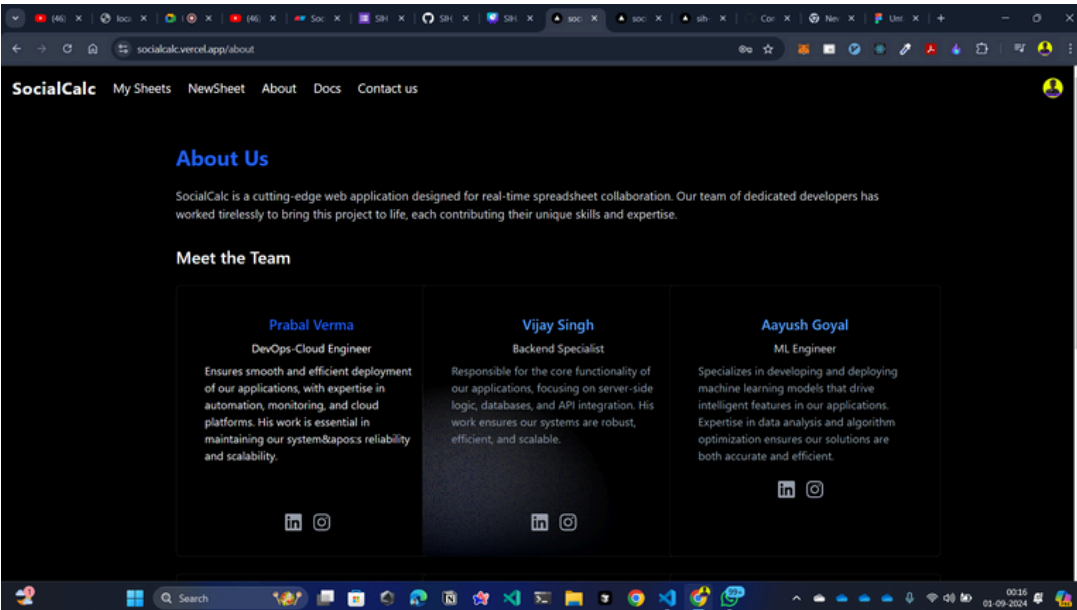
(46) × loca × × (46) × Soc × SIH × SIH × SIH × soci × soci × sih × Con × Nev × Unt × +

socialcalc.vercel.app/about

SocialCalc My Sheets NewSheet About Docs Contact us

About Us

SocialCalc is a cutting-edge web application designed for real-time spreadsheet collaboration. Our team of dedicated developers has worked tirelessly to bring this project to life, each contributing their unique skills and expertise.

Meet the Team

Prabal Verma
DevOps-Cloud Engineer
Ensures smooth and efficient deployment of our applications, with expertise in automation, monitoring, and cloud platforms. His work is essential in maintaining our system&apos;s reliability and scalability.

Vijay Singh
Backend Specialist
Responsible for the core functionality of our applications, focusing on server-side logic, databases, and API integration. His work ensures our systems are robust, efficient, and scalable.

Aayush Goyal
ML Engineer
Specializes in developing and deploying machine learning models that drive intelligent features in our applications. Expertise in data analysis and algorithm optimization ensures our solutions are both accurate and efficient.

Search

00:16
01-09-2024